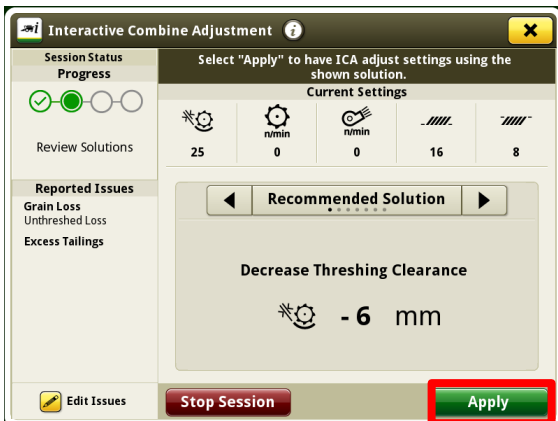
Interactive Combine Adjustment

Session Status
Progress

Review Solutions

Reported Issues
Grain Loss
Unthreshed Loss
Excess Tailings

Edit Issues

Select "Apply" to have ICA adjust settings using the shown solution.

Current Settings

| | n/min | n/min | | |
|---|---|---|---|---|
| 25 | 0 | 0 | 16 | 8 |

Recommended Solution

Decrease Threshing Clearance

-6 mm

Stop Session

Apply